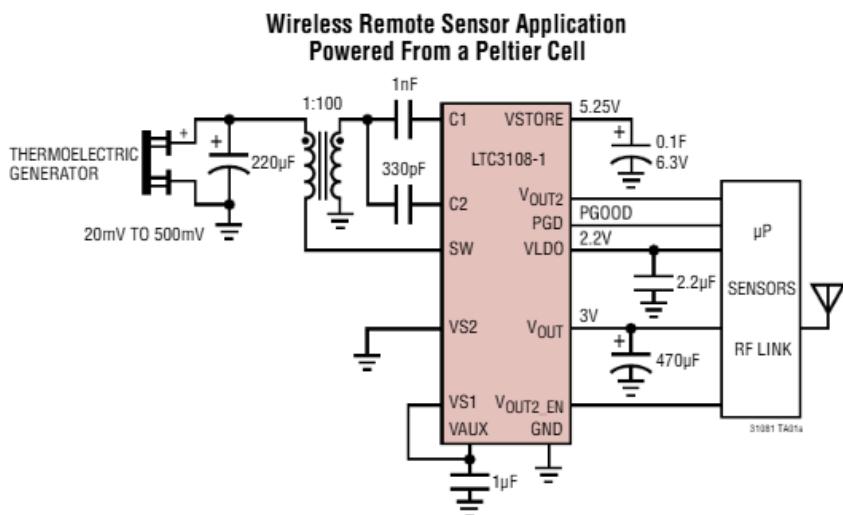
Wireless Remote Sensor Application
Powered From a Peltier Cell

THERMOELECTRIC GENERATOR

+

+

220μF

20mV TO 500mV

1:100

1nF

330pF

C1

VSTORE

LTC3108-1

C2

$V_{OUT2}$

PGD

SW

VLDO

VS2

$V_{OUT}$

VS1

VAUX

$V_{OUT2\_EN}$

GND

5.25V

+

0.1F

6.3V

PGOOD

2.2V

2.2μF

3V

+

470μF

1μF

μP

SENSORS

RF LINK

31081 TA01a